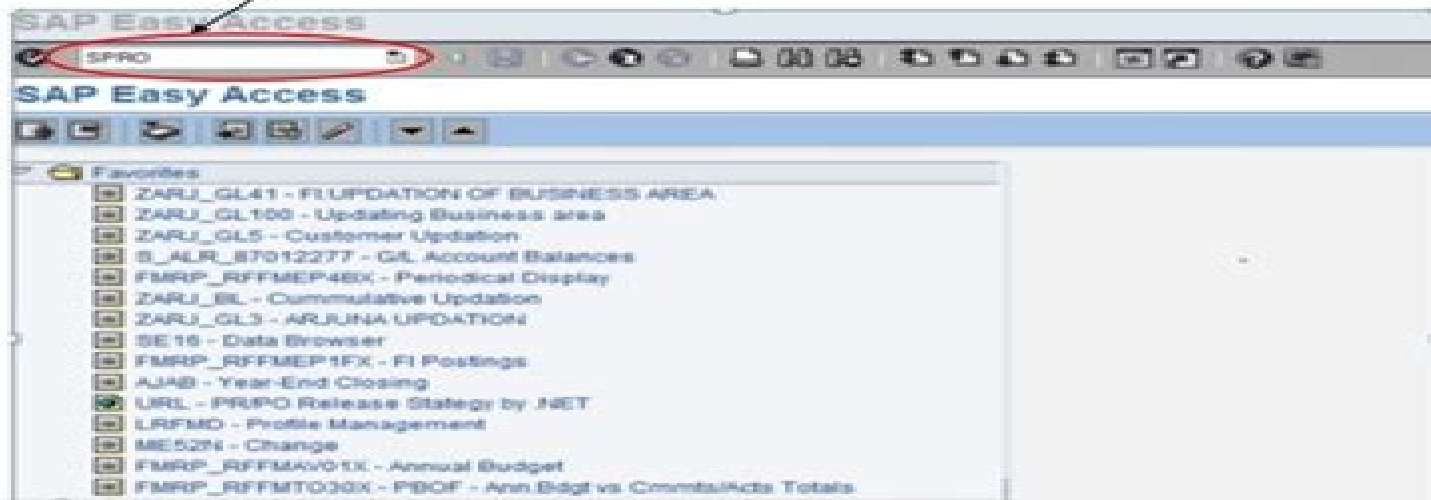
SAP Easy Access

SPRO

SAP Easy Access

Favorites
ZARJ_GL41 - FI UPDATION OF BUSINESS AREA
ZARJ_GL100 - Updating Business area
ZARJ_GL5 - Customer Updation
S_ALR_87012277 - G/L Account Balances
FMRP_RFFMEP4BX - Periodical Display
ZARJ_BL - Cummulative Updation
ZARJ_GL3 - ARJUNA UPDATION
SE16 - Data Browser
FMRP_RFFMEP1FX - FI Postings
AJAB - Year-End Closing
URL - PR/PO Release Stategy by .NET
LRFMD - Profile Management
ME52N - Change
FMRP_RFFMAV01X - Annual Budget
FMRP_RFFMTO30X - PBOF - Ann.Bdgt vs Cmmts/Acts Totals